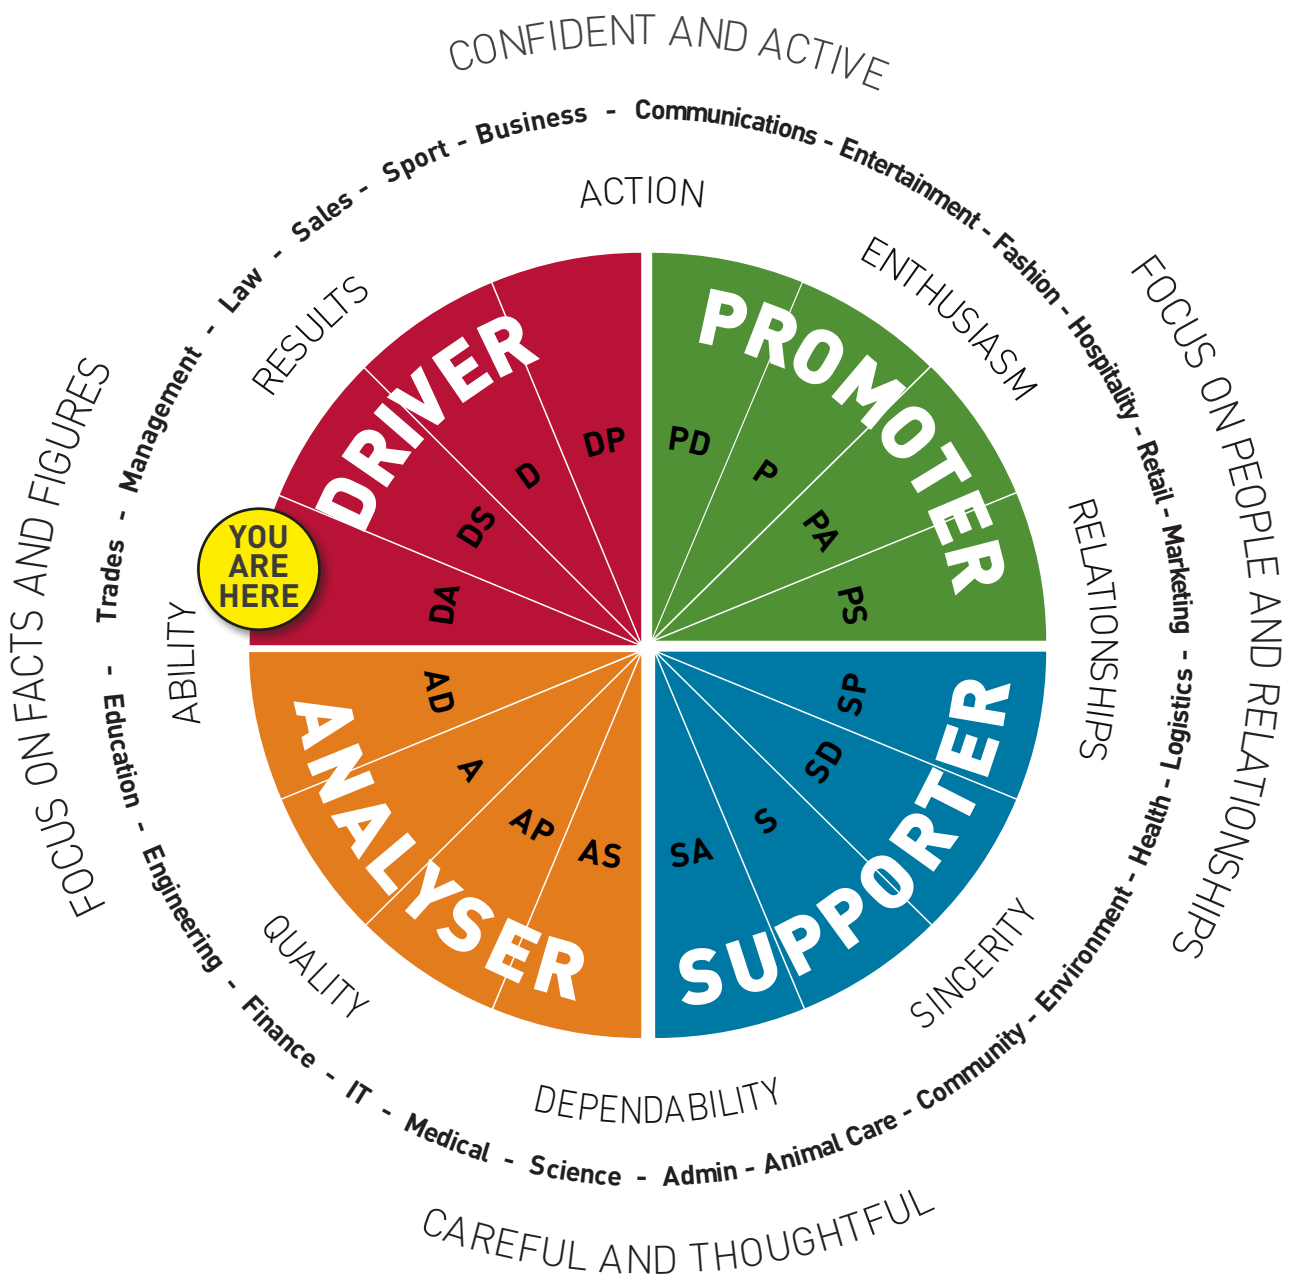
CONFIDENT AND ACTIVE

Trades - Management - Law - Sales - Sport - Business - Communications - Entertainment - Fashion - Hospitality - Retail - Marketing - Logistics - Health - Environment - Community - Animal Care - Admin - Science - Medical - IT - Finance - Engineering - Education -

FOCUS ON FACTS AND FIGURES

FOCUS ON PEOPLE AND RELATIONSHIPS

ACTION

RESULTS

ENTHUSIASM

RELATIONSHIPS

SINCERITY

DEPENDABILITY

QUALITY

ABILITY

DRIVER

DP

D

DS

DA

PROMOTER

PD

P

PA

PS

SUPPORTER

SP

SD

S

SA

ANALYSER

AD

A

AP

AS

YOU ARE HERE

CAREFUL AND THOUGHTFUL